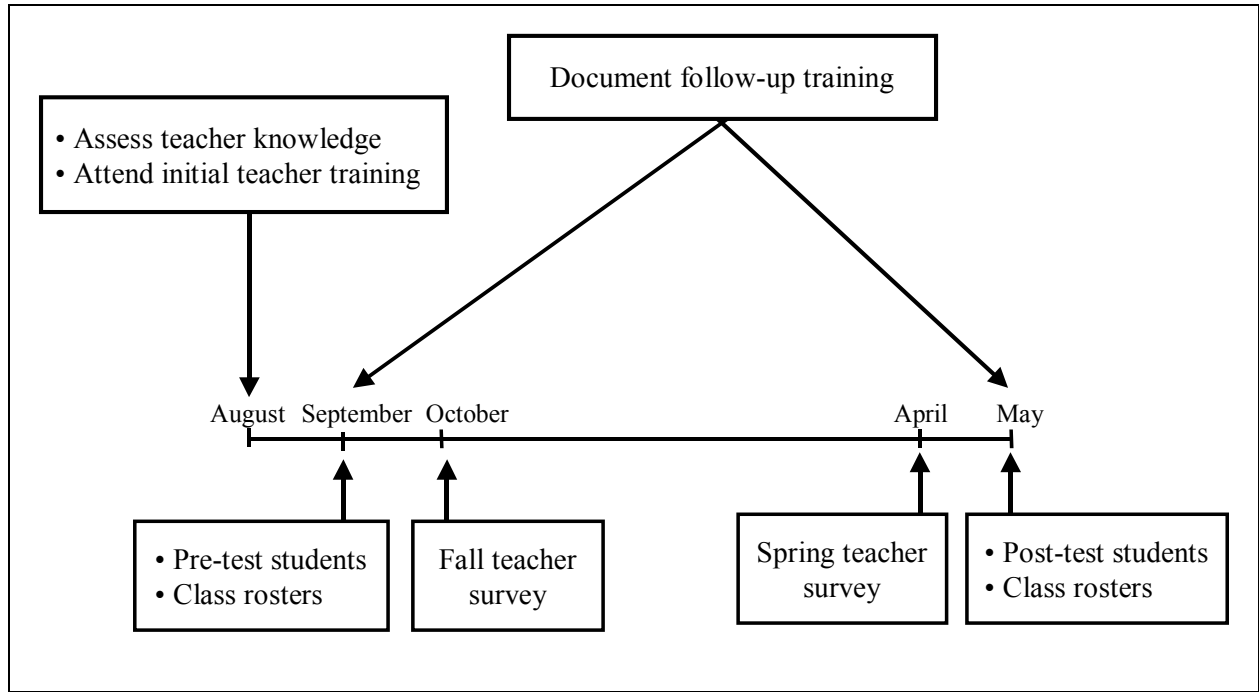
Document follow-up training

• Assess teacher knowledge
• Attend initial teacher training

August September October April May

• Pre-test students
• Class rosters

Fall teacher survey

Spring teacher survey

• Post-test students
• Class rosters